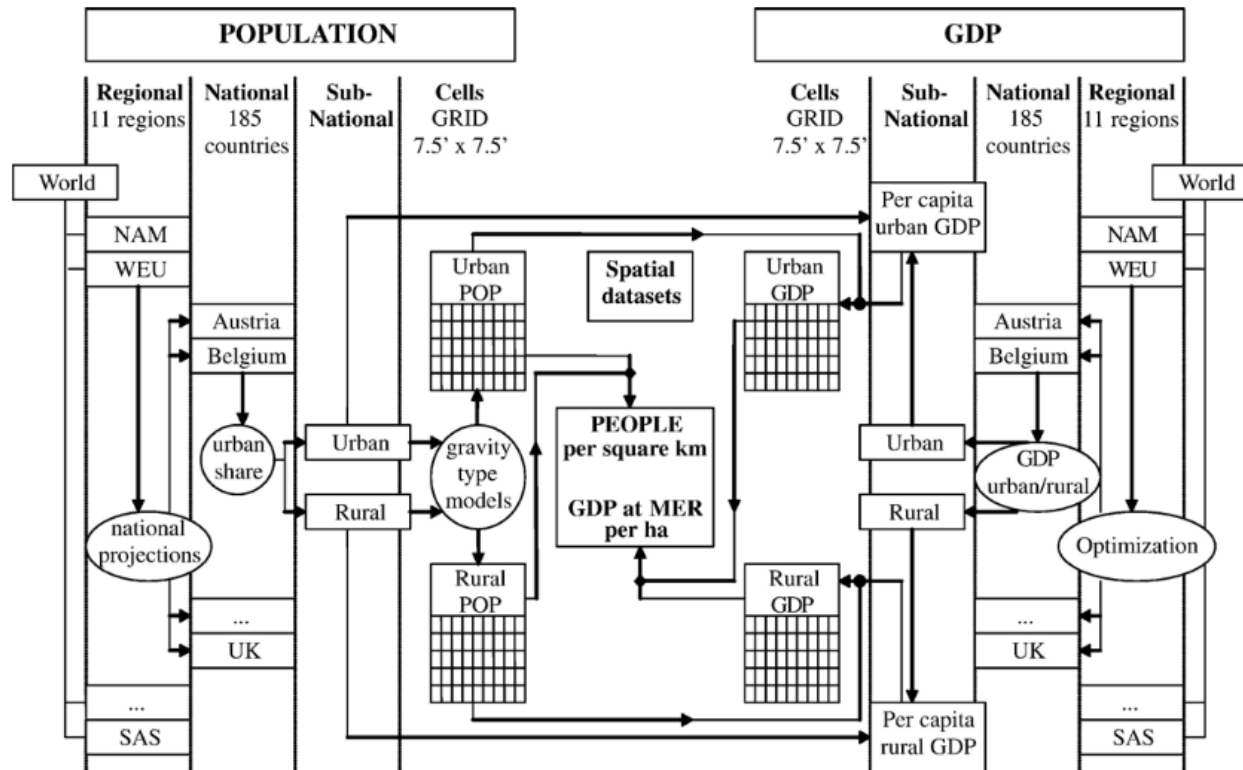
POPULATION

GDP

Regional 11 regions

National 185 countries

Sub-National

Cells GRID 7.5' x 7.5'

Cells GRID 7.5' x 7.5'

Sub-National

National 185 countries

Regional 11 regions

World

World

NAM

WEU

Per capita urban GDP

NAM

WEU

Urban POP

Spatial datasets

Urban GDP

Austria

Belgium

Austria

Belgium

urban share

Urban

gravity type models

PEOPLE per square km

GDP at MER per ha

Urban

GDP urban/rural

Rural

Rural

national projections

Optimization

Rural POP

Rural GDP

...

UK

...

UK

...

SAS

Per capita rural GDP

...

SAS